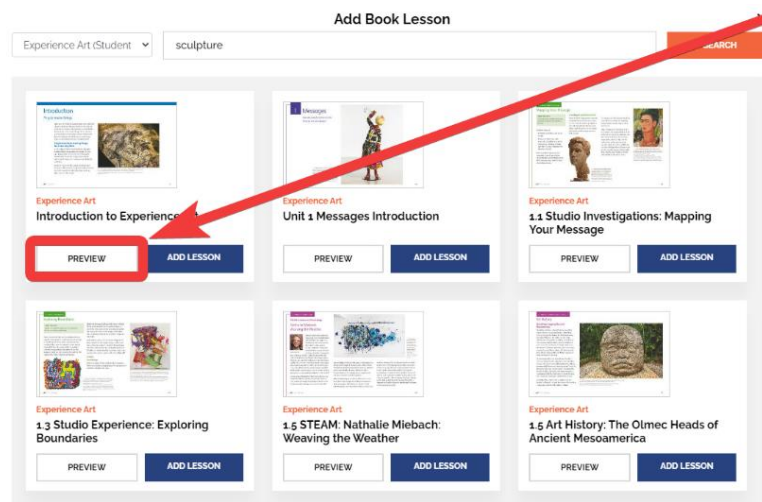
Add Book Lesson

Experience Art (Student

sculpture

SEARCH

Introduction

Experience Art

Introduction to Experience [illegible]

PREVIEW

ADD LESSON

Messages

Experience Art

Unit 1 Messages Introduction

PREVIEW

ADD LESSON

Experience Art

1.1 Studio Investigations: Mapping Your Message

PREVIEW

ADD LESSON

Experience Art

1.3 Studio Experience: Exploring Boundaries

PREVIEW

ADD LESSON

Experience Art

1.5 STEAM: Nathalie Miebach: Weaving the Weather

PREVIEW

ADD LESSON

Experience Art

1.5 Art History: The Olmec Heads of Ancient Mesoamerica

PREVIEW

ADD LESSON